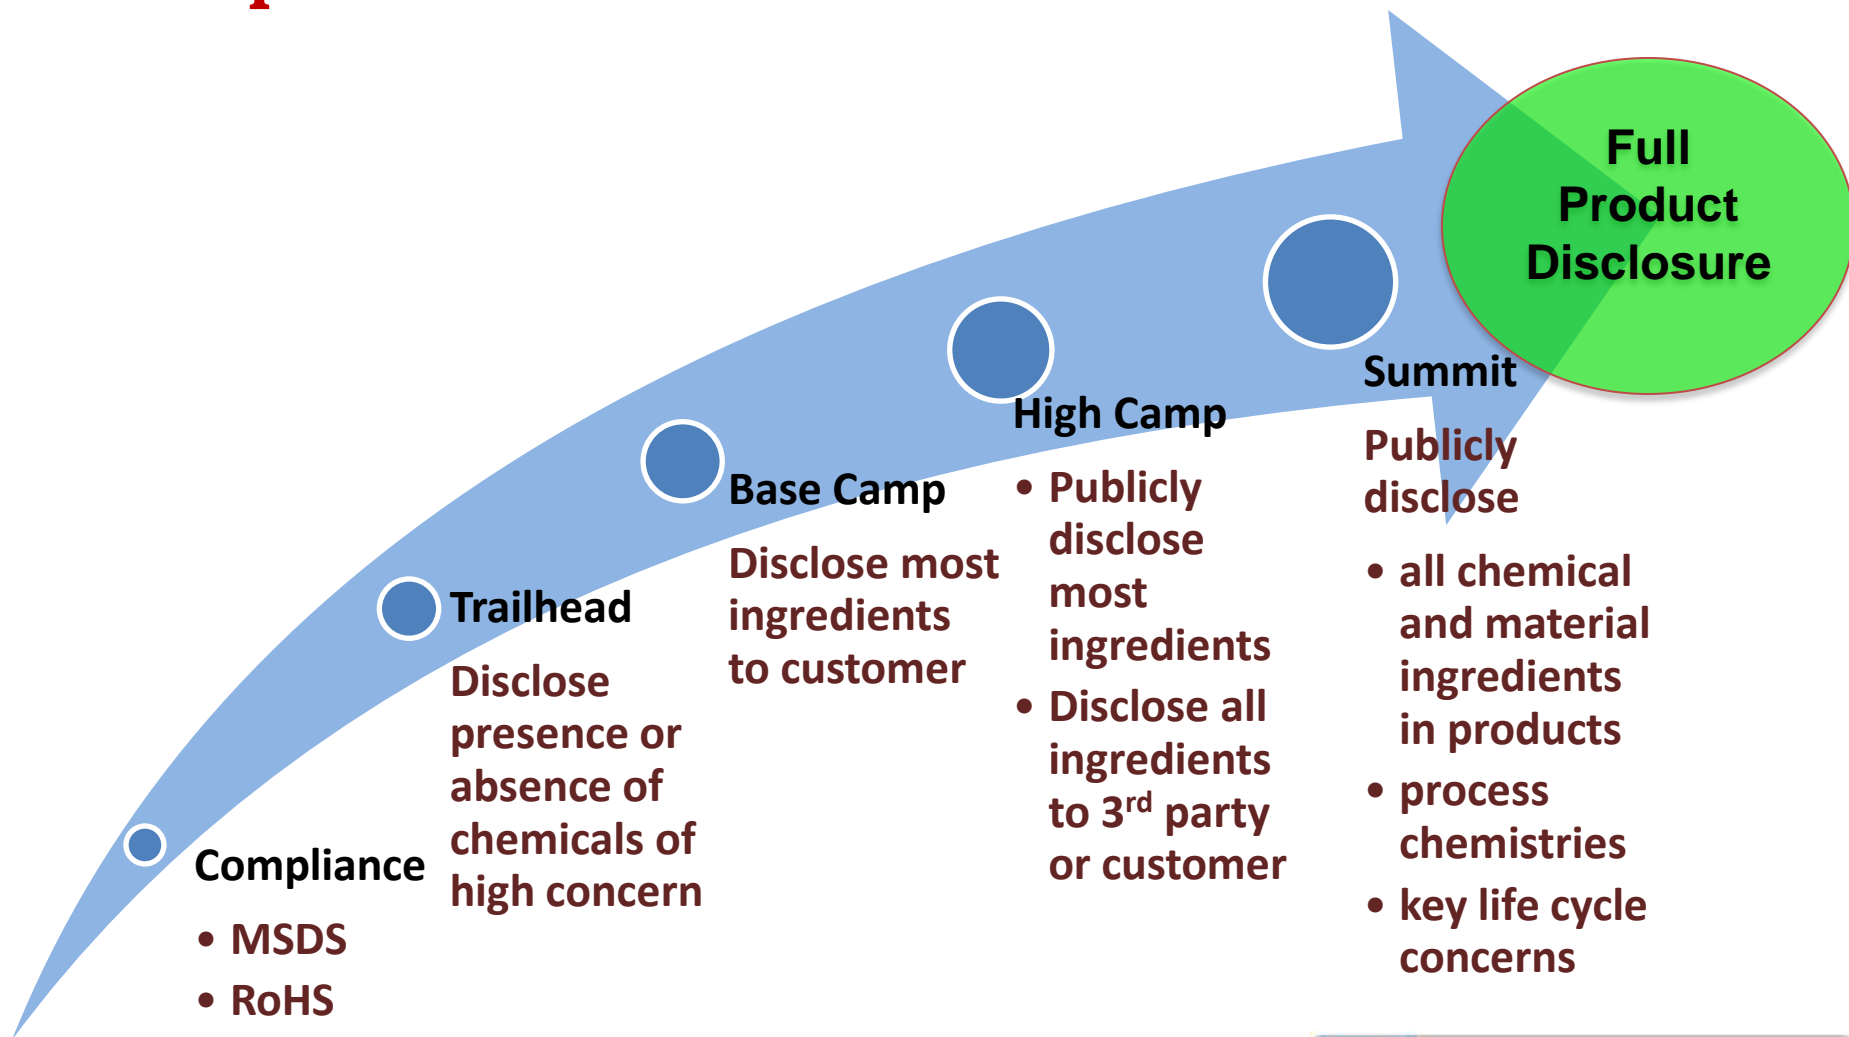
Full Product Disclosure

Summit

Publicly disclose

- all chemical and material ingredients in products
- process chemistries
- key life cycle concerns

High Camp

- Publicly disclose most ingredients
- Disclose all ingredients to 3$^{rd}$ party or customer

Base Camp

Disclose most ingredients to customer

Trailhead

Disclose presence or absence of chemicals of high concern

Compliance

- MSDS
- RoHS